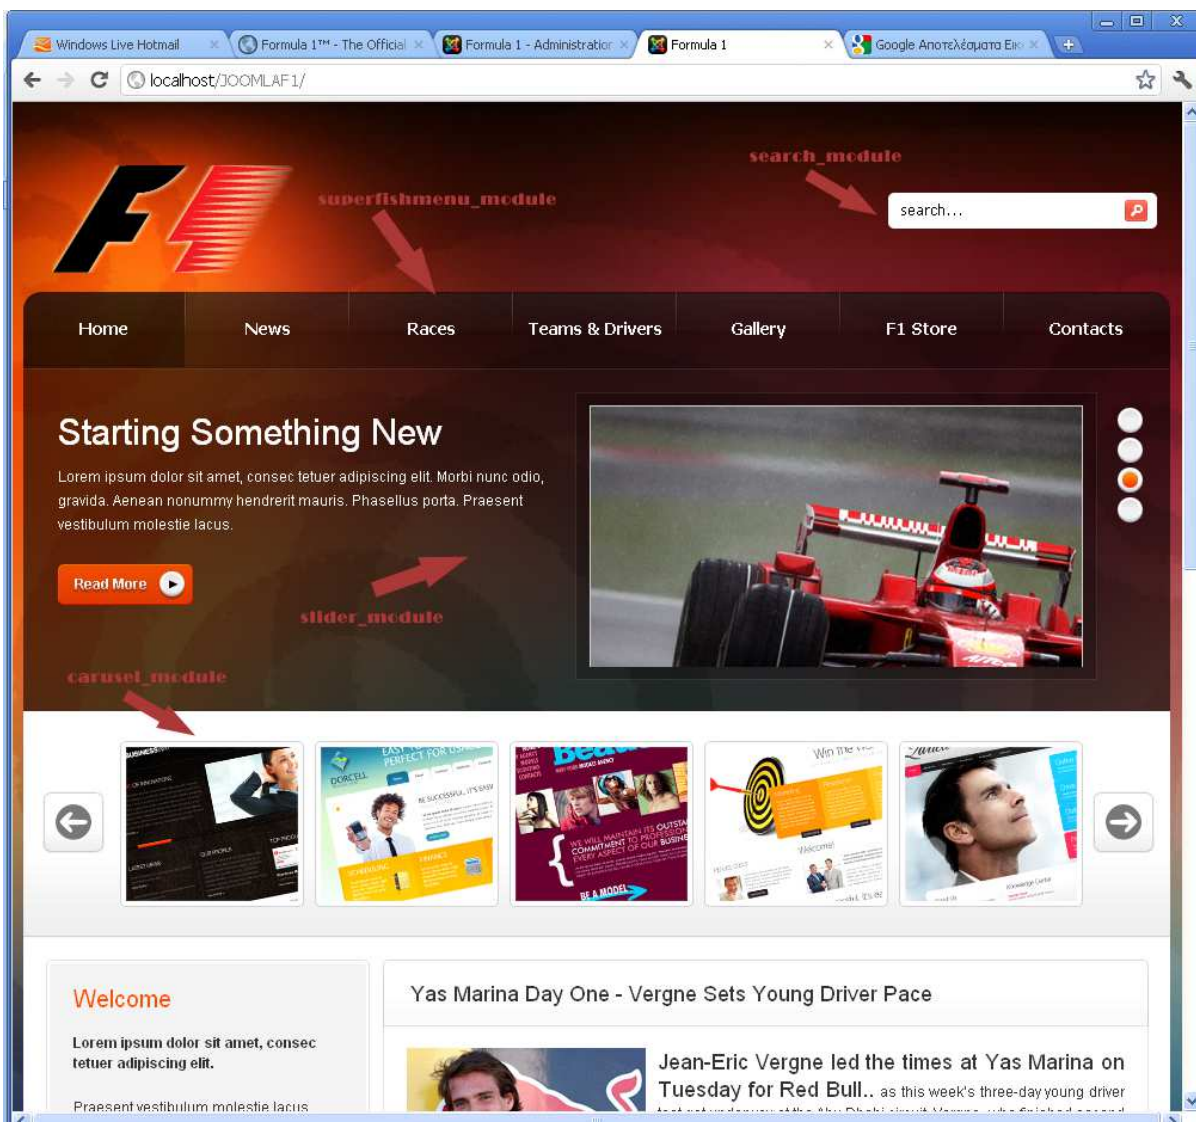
Windows Live Hotmail
Formula 1™ - The Official
Formula 1 - Administration
Formula 1
Google Αποτελέσματα Εικ

localhost/JOOMLAF1/

search_module
superfishmenu_module
search...

Home
News
Races
Teams & Drivers
Gallery
F1 Store
Contacts

Starting Something New

Lorem ipsum dolor sit amet, consec tetuer adipiscing elit. Morbi nunc odio, gravida. Aenean nonummy hendrerit mauris. Phasellus porta. Praesent vestibulum molestie lacus.

Read More

slider_module

carusel_module

Welcome

Lorem ipsum dolor sit amet, consec tetuer adipiscing elit.

Praesent vestibulum molestie lacus

Yas Marina Day One - Vergne Sets Young Driver Pace

Jean-Eric Vergne led the times at Yas Marina on Tuesday for Red Bull.. as this week's three-day young driver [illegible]